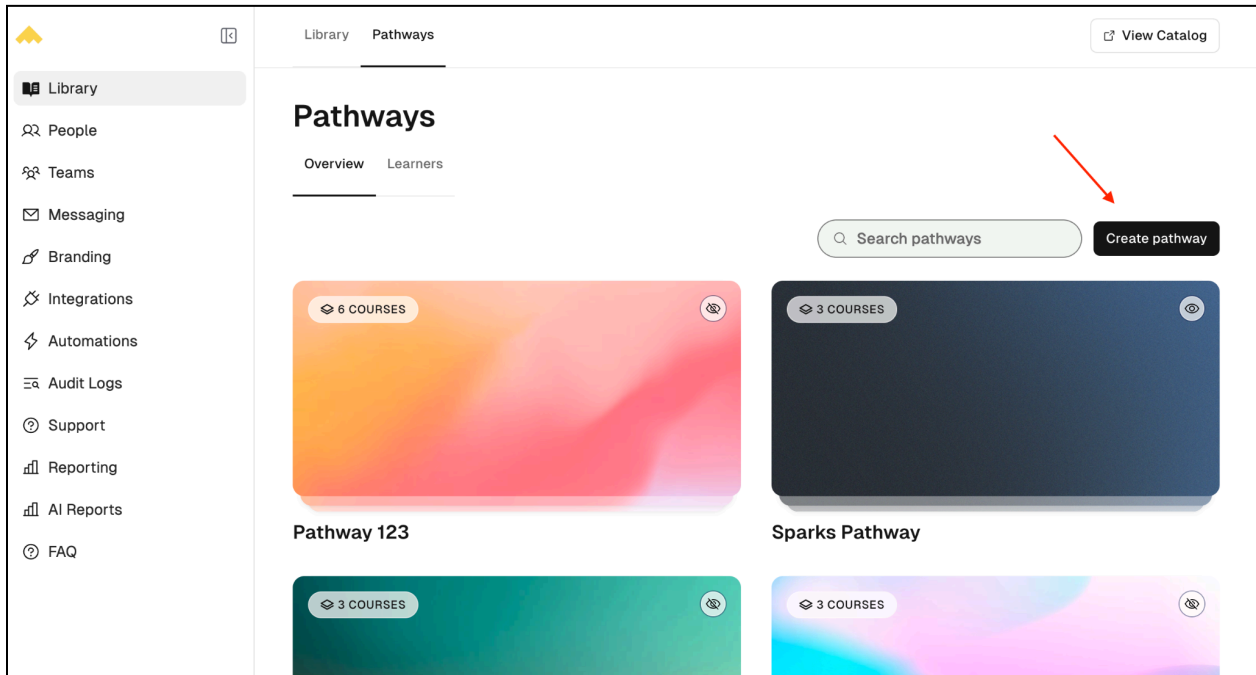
Library
People
Teams
Messaging
Branding
Integrations
Automations
Audit Logs
Support
Reporting
AI Reports
FAQ

Library Pathways

View Catalog

Pathways

Overview Learners

Search pathways

Create pathway

6 COURSES

Pathway 123

3 COURSES

Sparks Pathway

3 COURSES

3 COURSES